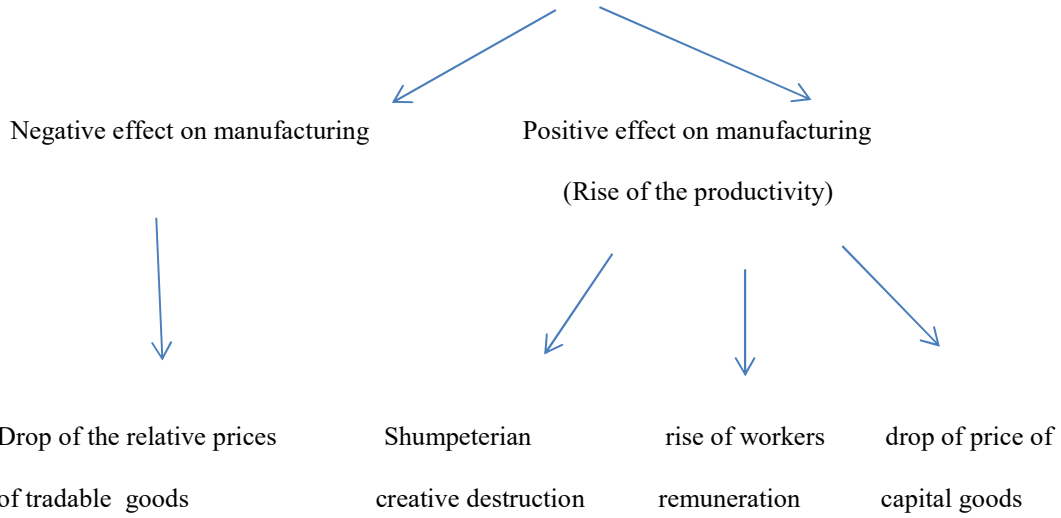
Negative effect on manufacturing

Positive effect on manufacturing

(Rise of the productivity)

Drop of the relative prices of tradable goods

Shumpeterian creative destruction

rise of workers remuneration

drop of price of capital goods